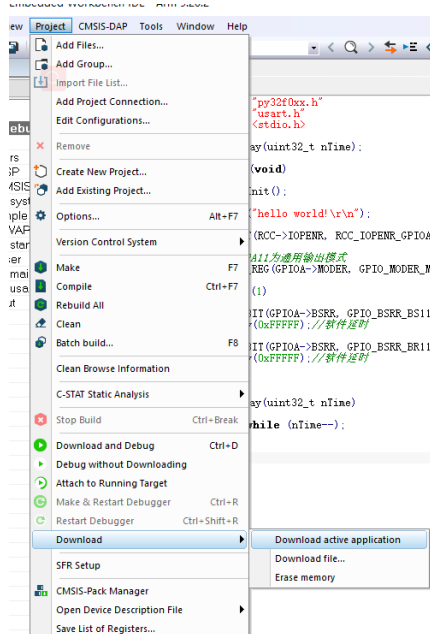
Embedded Workbench IDE - Arm 9.20.2

ew Project CMSIS-DAP Tools Window Help

Add Files...
Add Group...
Import File List...
Add Project Connection...
Edit Configurations...
Remove
Create New Project...
Add Existing Project...
Options... Alt+F7
Version Control System
Make F7
Compile Ctrl+F7
Rebuild All
Clean
Batch build... F8
Clean Browse Information
C-STAT Static Analysis
Stop Build Ctrl+Break
Download and Debug Ctrl+D
Debug without Downloading
Attach to Running Target
Make & Restart Debugger Ctrl+R
Restart Debugger Ctrl+Shift+R
Download
SFR Setup
CMSIS-Pack Manager
Open Device Description File
Save List of Registers...

Download active application
Download file...
Erase memory

ebu
rs
SP
MSIS
syst
nple
VAP
star
ser
mai
usa
ut

"py32f0xx.h"
"usart.h"
<stdio.h>
ay(uint32_t nTime);
(void)
Init();
("hello world!\r\n");
(RCC->IOPENR, RCC_IOPENR_GPIOA
A11为通用输出模式
REG(GPIOA->MODER, GPIO_MODER_M
(1)
BIT(GPIOA->BSRR, GPIO_BSRR_BS11
(0xFFFFF);//软件延时
BIT(GPIOA->BSRR, GPIO_BSRR_BR11
(0xFFFFF);//软件延时
ay(uint32_t nTime)
while (nTime--);